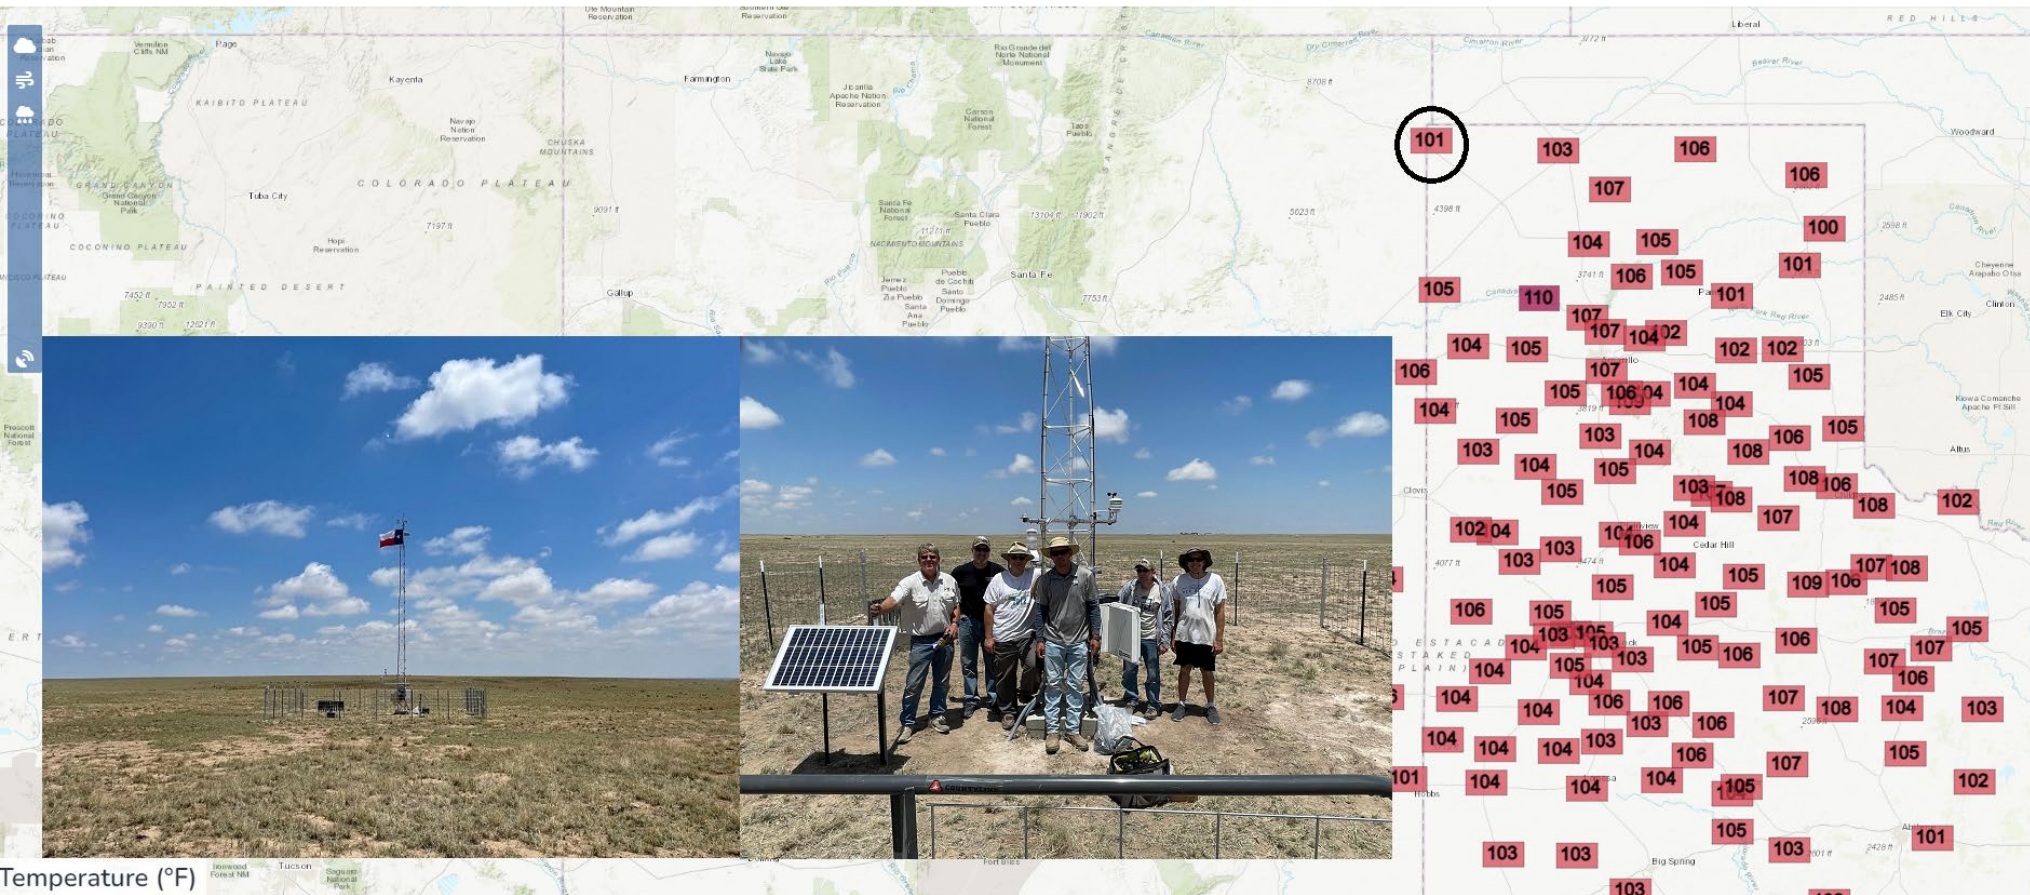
Liberal
RED HILLS
Page
Kayenta
Farmington
KAIBITO PLATEAU
COLORADO PLATEAU
CHUSKA MOUNTAINS
Tuba City
COCONINO PLATEAU
PAINTED DESERT
Gallup
Santa Fe
Woodward
Elk City
Clinton
Altus
Clovis
Cedar Hill
Hobbs
Big Spring
ESTACADO
STAKED PLAIN
101
103
106
106
107
100
104
105
101
105
110
106
105
101
107
107
104
102
104
105
102
102
107
105
106
105
106
104
104
104
104
105
108
106
105
103
103
104
108
104
105
105
103
108
108
106
108
107
102
102
104
103
106
104
104
103
105
107
108
109
106
106
105
105
105
106
104
103
105
105
103
104
103
105
103
106
106
107
107
104
105
104
106
104
106
107
108
104
103
104
103
106
104
103
106
105
104
104
107
102
101
104
104
105
105
103
103
101
103
Temperature (°F)